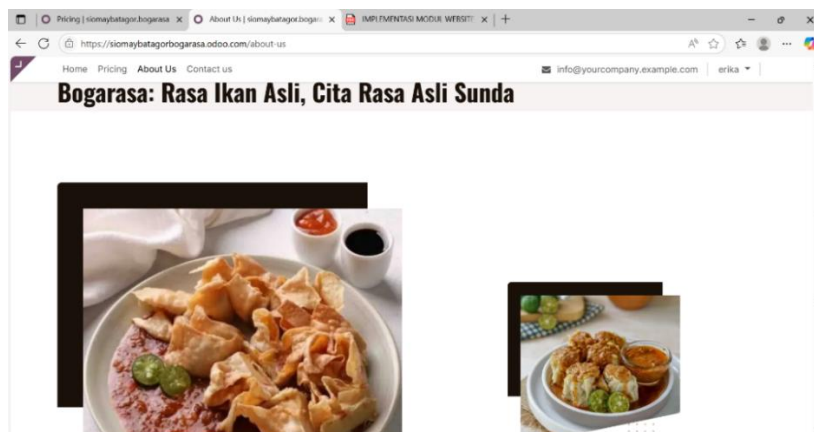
Pricing | siomaybatagor.bogarasa ×
About Us | siomaybatagor.bogara ×
IMPLEMENTASI MODUL WEBSITE ×
+

https://siomaybatagorbogarasa.odoo.com/about-us

Home Pricing About Us Contact us
info@yourcompany.example.com
erika

Bogarasa: Rasa Ikan Asli, Cita Rasa Asli Sunda